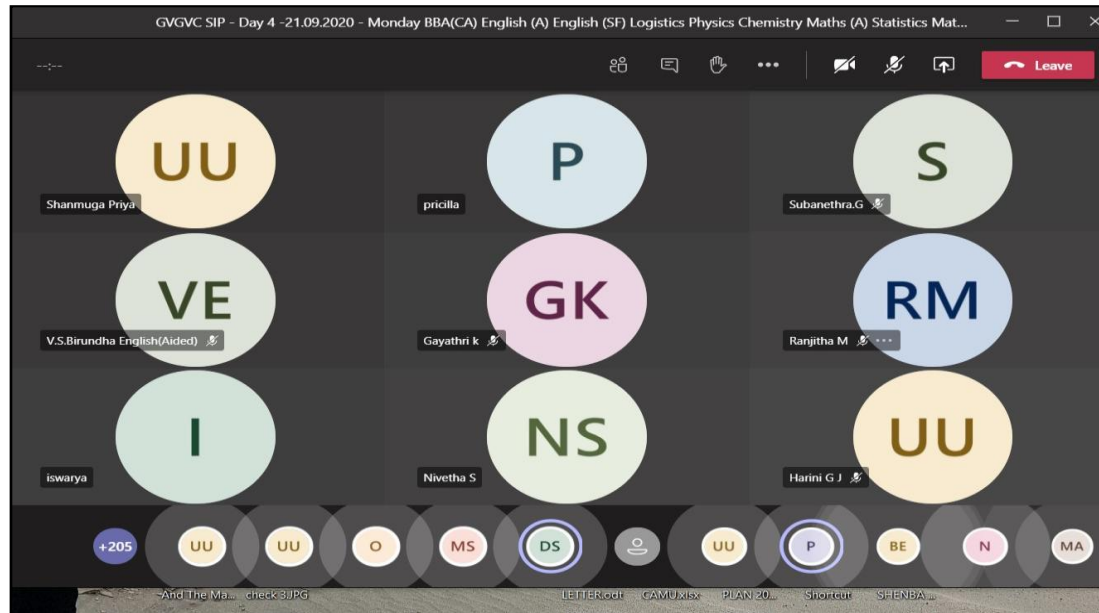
GVGVC SIP - Day 4 -21.09.2020 - Monday BBA(CA) English (A) English (SF) Logistics Physics Chemistry Maths (A) Statistics Mat...

--:--

Leave

UU
Shanmuga Priya

P
pricilla

S
Subanethra.G

VE
V.S.Birundha English(Aided)

GK
Gayathri k

RM
Ranjitha M

I
iswarya

NS
Nivetha S

UU
Harini G J

+205 UU UU O MS DS UU P BE N MA

And The Ma... check 3.JPG LETTER.odt CAMU.xlsx PLAN 20... Shortcut SHENBA...